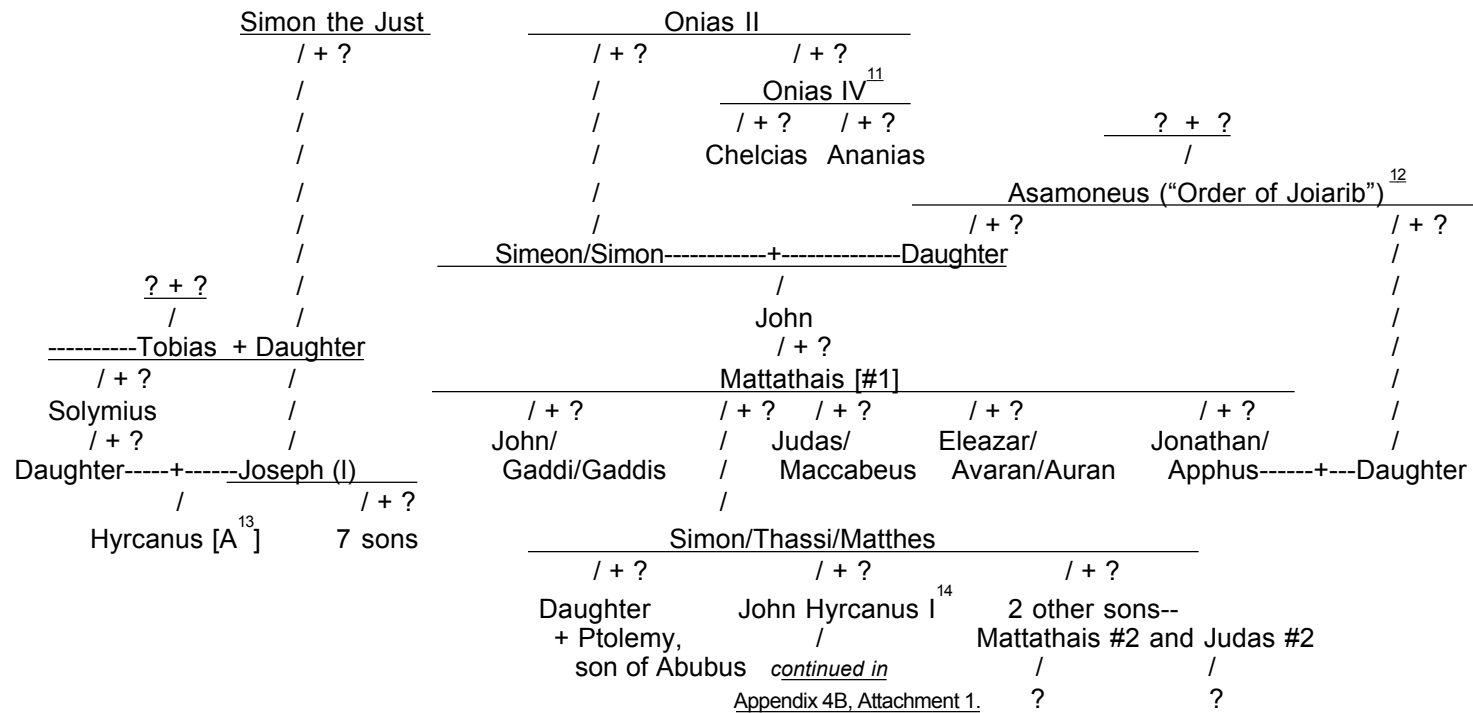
Simon the Just

/ + ?

/

/

/

/

/

/

? + ?

/

/

/

----------Tobias + Daughter

/ + ?

Solymius

/ + ?

Daughter-----+------Joseph (I)

/

Hyrcanus [A$^{13}$]

/ + ?

7 sons

Onias II

/ + ?

/ + ?

Onias IV$^{11}$

/ + ?

/ + ?

Chelcias

Ananias

? + ?

/

Asamoneus ("Order of Joiarib")$^{12}$

/ + ?

/ + ?

Simeon/Simon------------+--------------Daughter

/

John

/ + ?

Mattathais [#1]

/ + ?

John/ Gaddi/Gaddis

/ + ?

/ + ?

Judas/ Maccabeus

/ + ?

Eleazar/ Avaran/Auran

/ + ?

Jonathan/ Apphus------+---Daughter

Simon/Thassi/Matthes

/ + ?

Daughter + Ptolemy, son of Abubus

/ + ?

John Hyrcanus I$^{14}$

/

continued in Appendix 4B, Attachment 1.

/ + ?

2 other sons-- Mattathais #2 and Judas #2

/

?

/

?